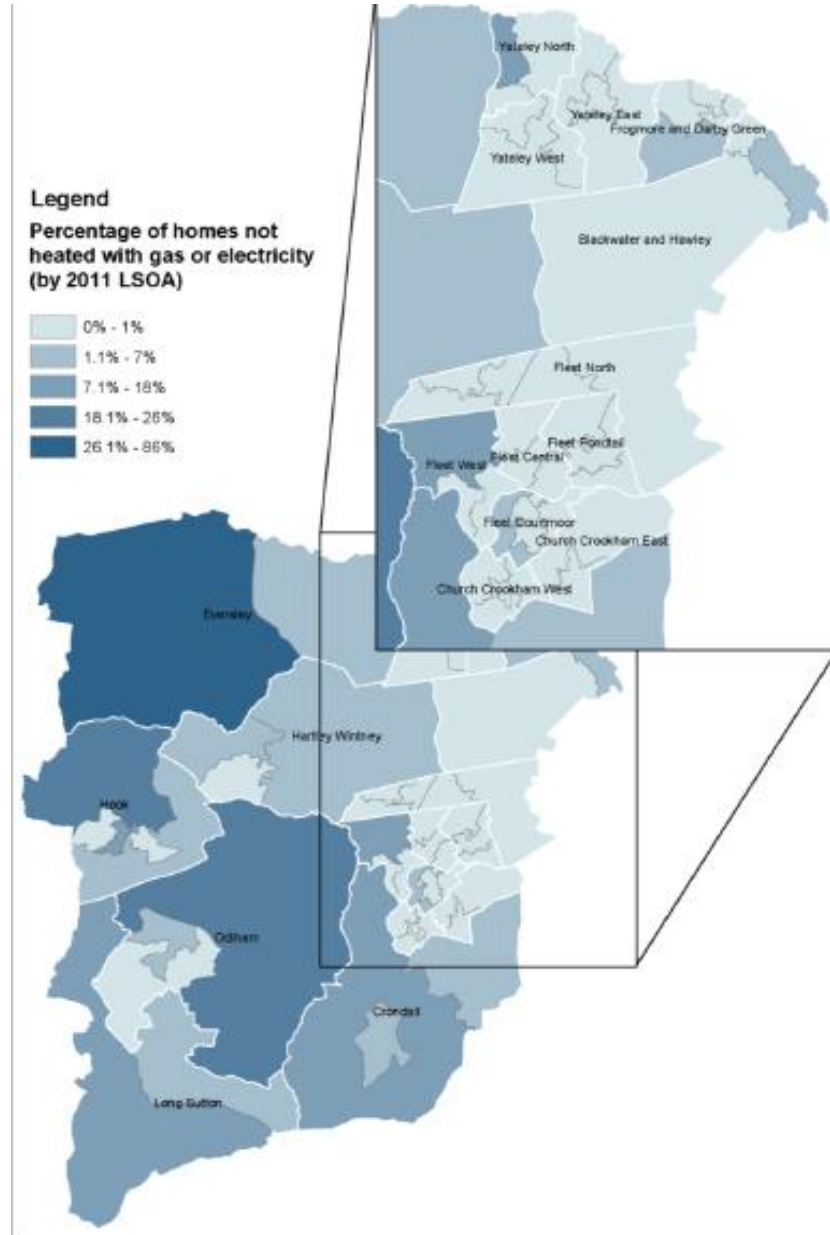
Legend

Percentage of homes not heated with gas or electricity (by 2011 LSOA)

0% - 1%
1.1% - 7%
7.1% - 18%
18.1% - 26%
26.1% - 86%

Yateley North
Yateley East
Frogmore and Darby Green
Yateley West
Blackwater and Hawley
Fleet North
Fleet Pondtail
Fleet West
Fleet Central
Fleet Courtmoor
Church Crookham East
Church Crookham West

Eversley
Hartley Wintney
Hook
Odiham
Crondall
Long Sutton